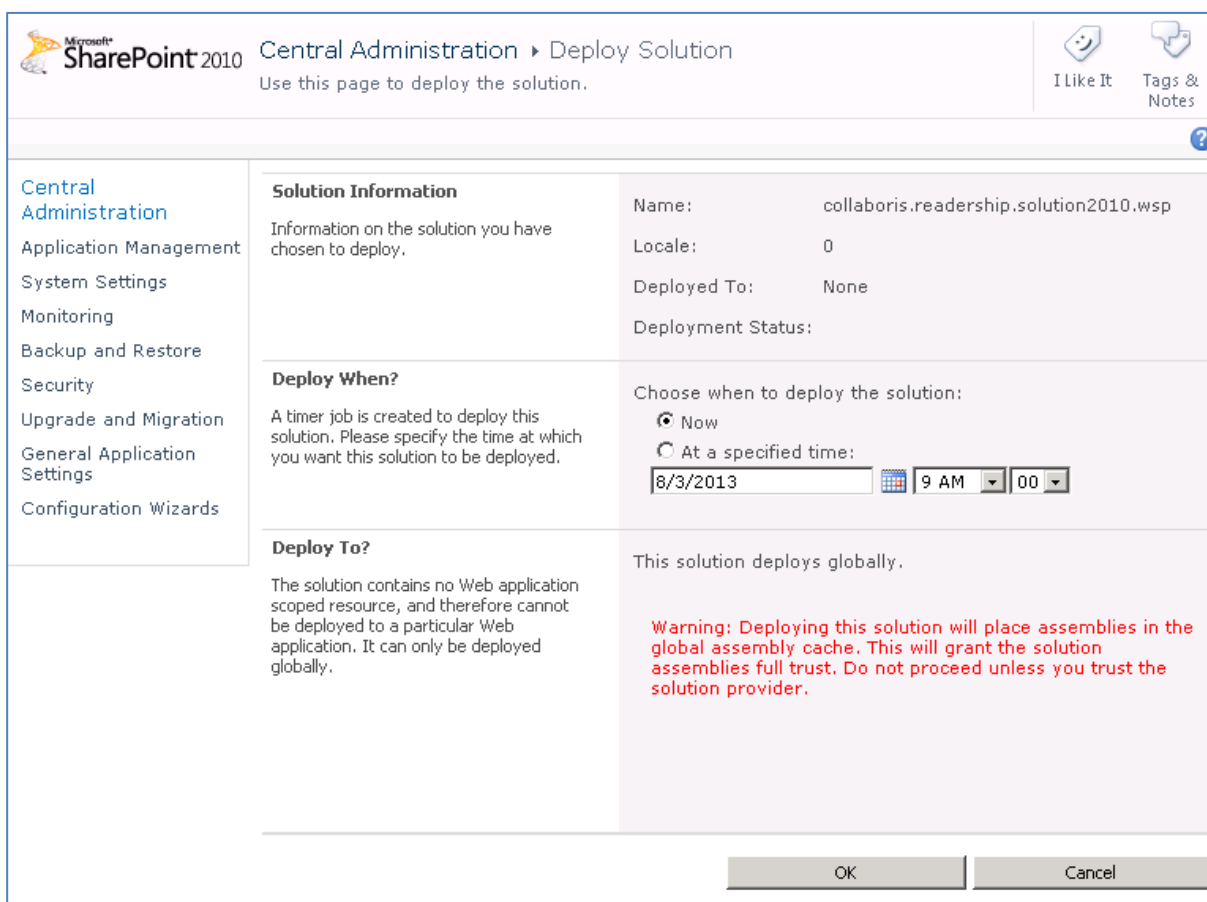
Microsoft SharePoint 2010

Central Administration ▸ Deploy Solution
Use this page to deploy the solution.

I Like It

Tags & Notes

?

Central Administration
Application Management
System Settings
Monitoring
Backup and Restore
Security
Upgrade and Migration
General Application Settings
Configuration Wizards

Solution Information
Information on the solution you have chosen to deploy.

Name: collaboris.readership.solution2010.wsp
Locale: 0
Deployed To: None
Deployment Status:

Deploy When?
A timer job is created to deploy this solution. Please specify the time at which you want this solution to be deployed.

Choose when to deploy the solution:
Now
At a specified time:
8/3/2013 9 AM 00

Deploy To?
The solution contains no Web application scoped resource, and therefore cannot be deployed to a particular Web application. It can only be deployed globally.

This solution deploys globally.

Warning: Deploying this solution will place assemblies in the global assembly cache. This will grant the solution assemblies full trust. Do not proceed unless you trust the solution provider.

OK Cancel